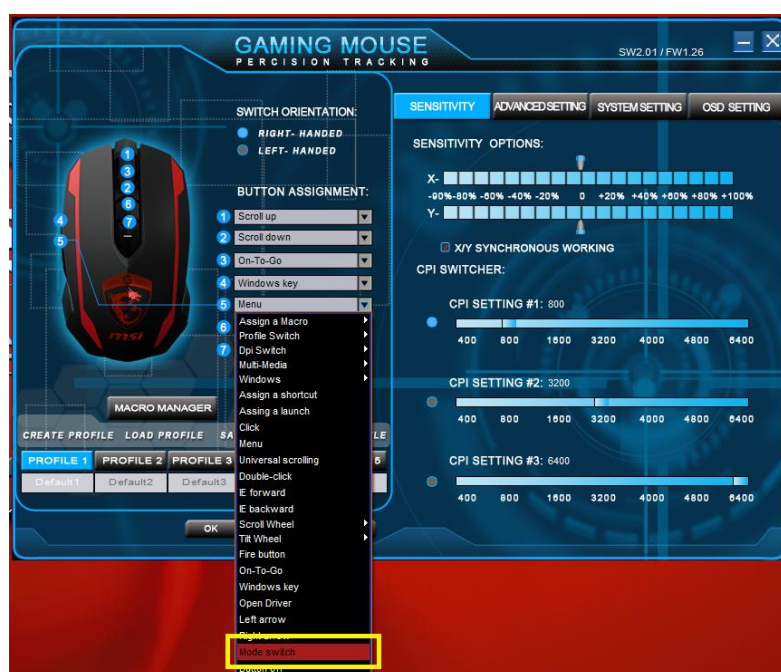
GAMING MOUSE
PERCISION TRACKING

SW2.01 / FW1.26

SWITCH ORIENTATION:
RIGHT- HANDED
LEFT- HANDED

BUTTON ASSIGNMENT:
1 Scroll up
2 Scroll down
3 On-To-Go
4 Windows key
5 Menu
6
7

Assign a Macro
Profile Switch
Dpi Switch
Multi-Media
Windows
Assign a shortcut
Assing a launch
Click
Menu
Universal scrolling
Double-click
IE forward
IE backward
Scroll Wheel
Tilt Wheel
Fire button
On-To-Go
Windows key
Open Driver
Left arrow
Right arrow
Mode switch
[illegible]

MACRO MANAGER

CREATE PROFILE LOAD PROFILE SA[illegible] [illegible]LE

PROFILE 1 PROFILE 2 PROFILE 3 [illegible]5
Default1 Default2 Default3

OK

SENSITIVITY ADVANCED SETTING SYSTEM SETTING OSD SETTING

SENSITIVITY OPTIONS:
X-
-90% -80% -60% -40% -20% 0 +20% +40% +60% +80% +100%
Y-

X/Y SYNCHRONOUS WORKING

CPI SWITCHER:

CPI SETTING #1: 800
400 800 1600 3200 4000 4800 6400

CPI SETTING #2: 3200
400 800 1600 3200 4000 4800 6400

CPI SETTING #3: 6400
400 800 1600 3200 4000 4800 6400